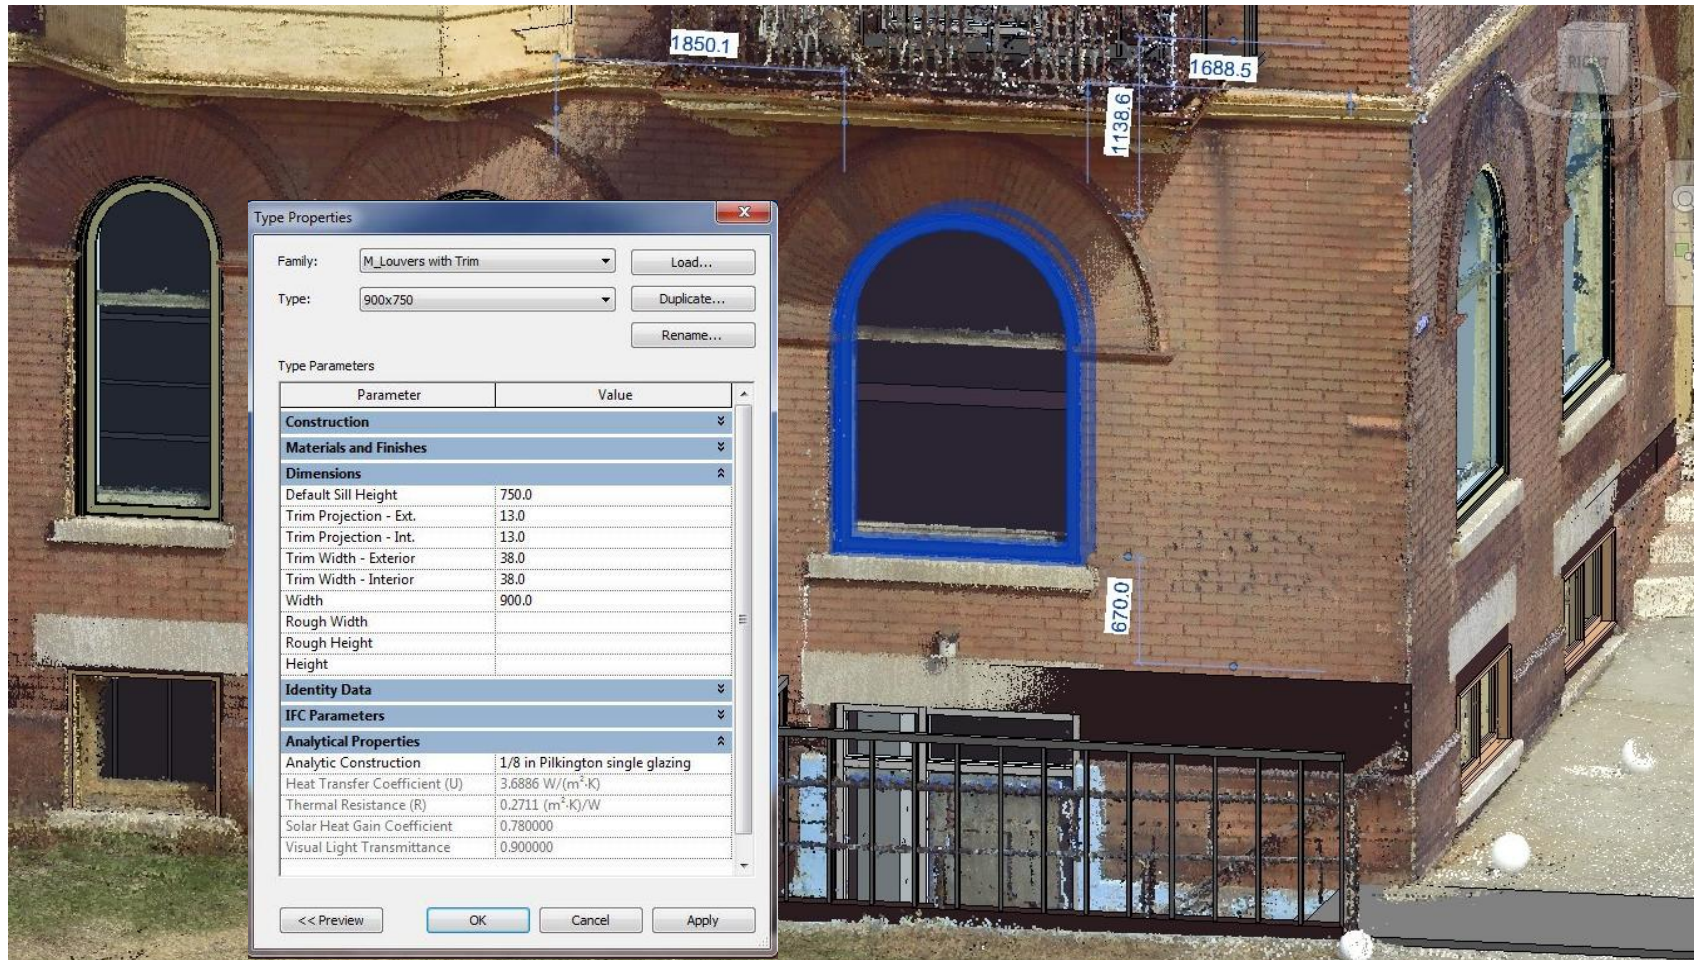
1850.1

1688.5

1138.6

670.0

RIGHT

Type Properties

Family: M_Louvers with Trim

Load...

Type: 900x750

Duplicate...

Rename...

Type Parameters

| Parameter | Value |
|---|---|
| Construction | |
| Materials and Finishes | |
| Dimensions | |
| Default Sill Height | 750.0 |
| Trim Projection - Ext. | 13.0 |
| Trim Projection - Int. | 13.0 |
| Trim Width - Exterior | 38.0 |
| Trim Width - Interior | 38.0 |
| Width | 900.0 |
| Rough Width | |
| Rough Height | |
| Height | |
| Identity Data | |
| IFC Parameters | |
| Analytical Properties | |
| Analytic Construction | 1/8 in Pilkington single glazing |
| Heat Transfer Coefficient (U) | 3.6886 W/($m^2$·K) |
| Thermal Resistance (R) | 0.2711 ($m^2$·K)/W |
| Solar Heat Gain Coefficient | 0.780000 |
| Visual Light Transmittance | 0.900000 |

<< Preview

OK

Cancel

Apply